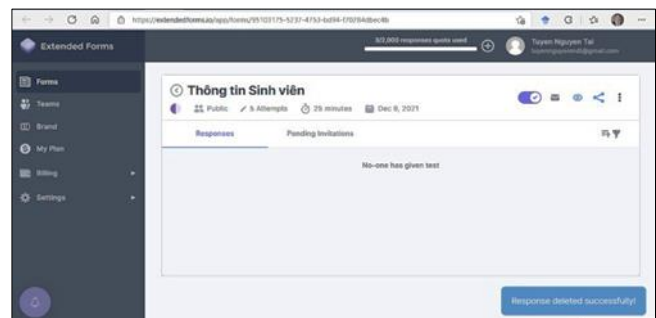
https://extendedforms.io/app/forms/95103175-5237-4753-bd94-f70f84dbec4b

Extended Forms

3/2,000 responses quota used

Tuyen Nguyen Tai
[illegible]@gmail.com

Forms
Teams
Brand
My Plan
Billing
Settings

Thông tin Sinh viên

Public
5 Attempts
25 minutes
Dec 8, 2021

Responses
Pending Invitations

No-one has given test

Response deleted successfully!